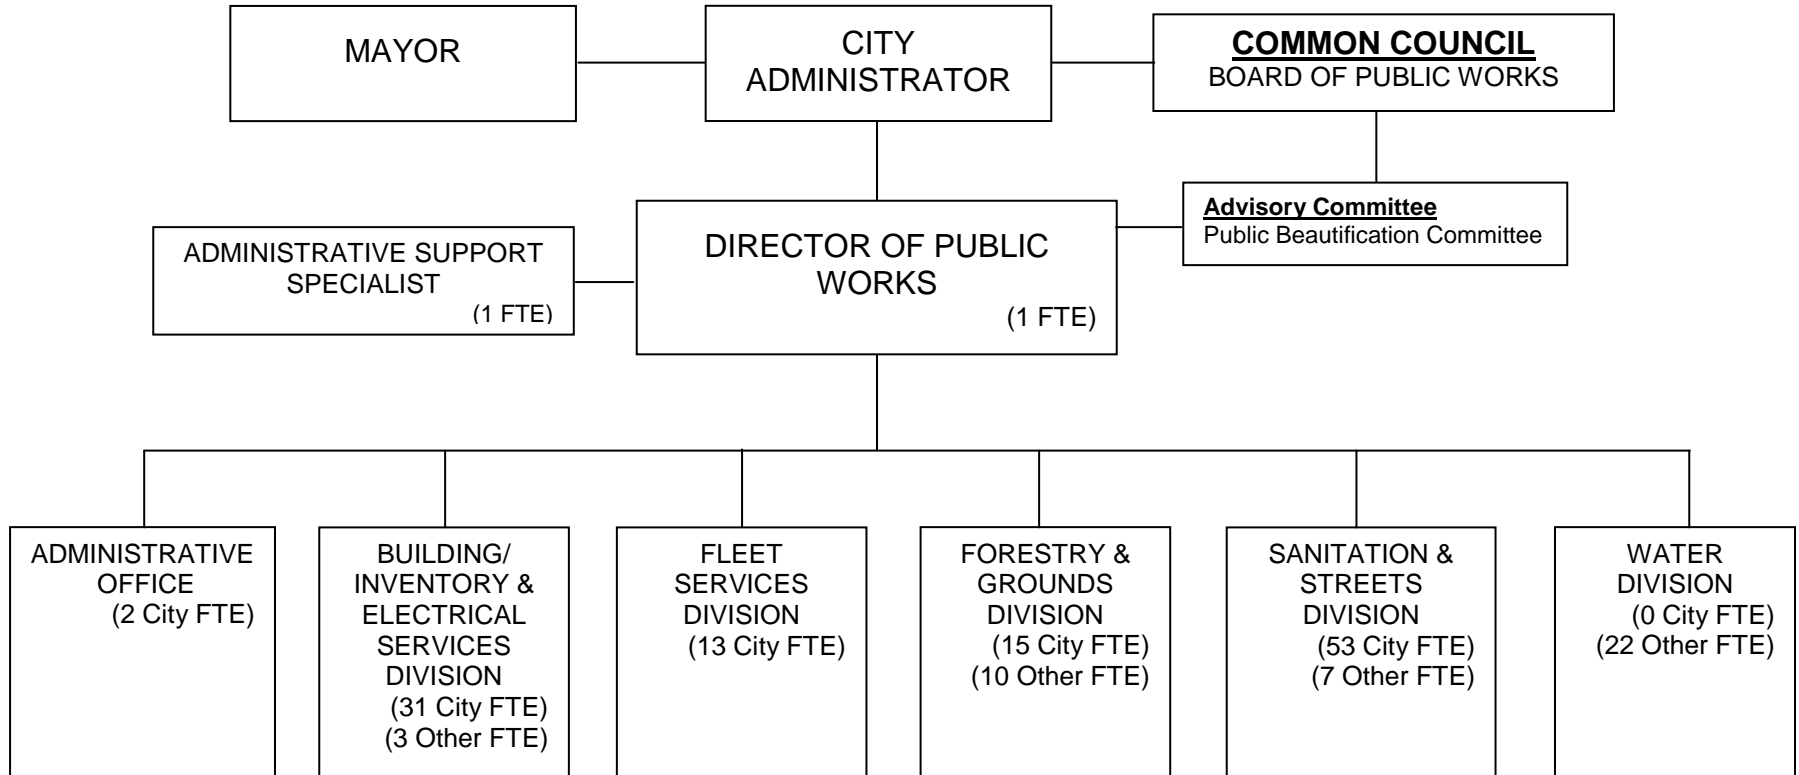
MAYOR

CITY ADMINISTRATOR

COMMON COUNCIL
BOARD OF PUBLIC WORKS

Advisory Committee
Public Beautification Committee

ADMINISTRATIVE SUPPORT SPECIALIST
(1 FTE)

DIRECTOR OF PUBLIC WORKS
(1 FTE)

ADMINISTRATIVE OFFICE
(2 City FTE)

BUILDING/ INVENTORY & ELECTRICAL SERVICES DIVISION
(31 City FTE)
(3 Other FTE)

FLEET SERVICES DIVISION
(13 City FTE)

FORESTRY & GROUNDS DIVISION
(15 City FTE)
(10 Other FTE)

SANITATION & STREETS DIVISION
(53 City FTE)
(7 Other FTE)

WATER DIVISION
(0 City FTE)
(22 Other FTE)